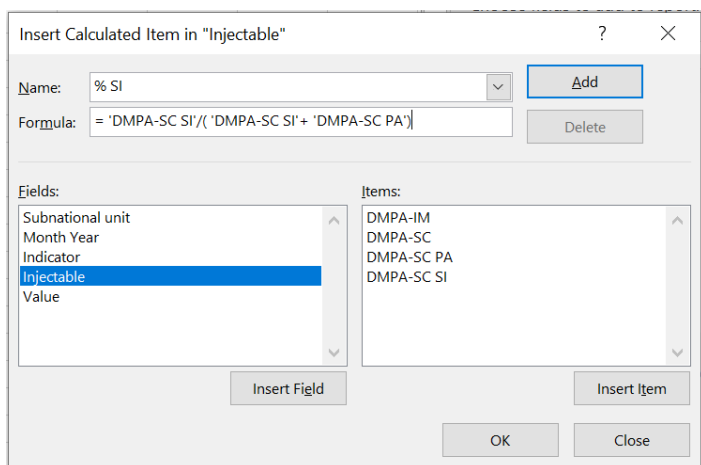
Insert Calculated Item in "Injectable"

?

Name: % SI

Add

Formula: = 'DMPA-SC SI'/( 'DMPA-SC SI'+ 'DMPA-SC PA')

Delete

Fields:

Subnational unit
Month Year
Indicator
Injectable
Value

Items:

DMPA-IM
DMPA-SC
DMPA-SC PA
DMPA-SC SI

Insert Field

Insert Item

OK

Close